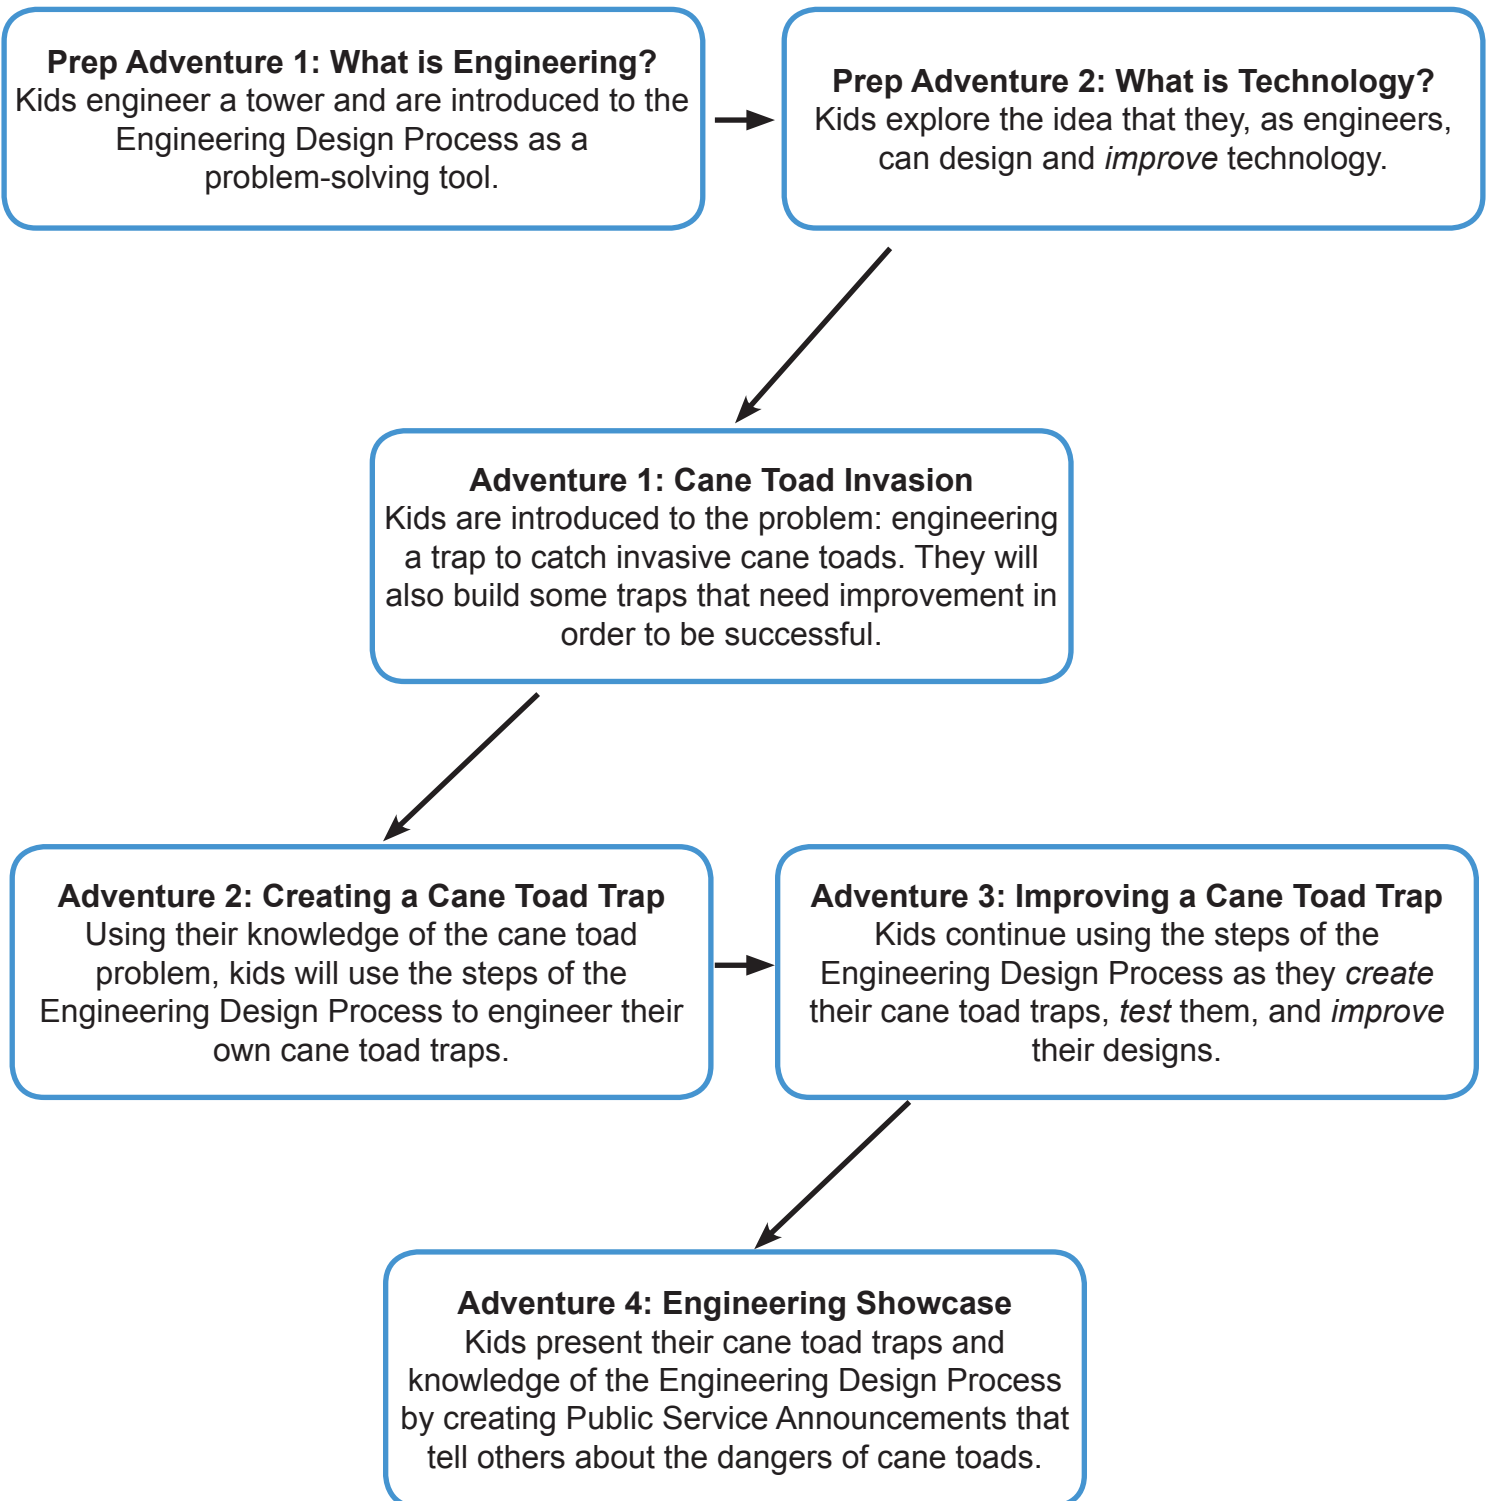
**Prep Adventure 1: What is Engineering?**
Kids engineer a tower and are introduced to the Engineering Design Process as a problem-solving tool.

**Prep Adventure 2: What is Technology?**
Kids explore the idea that they, as engineers, can design and *improve* technology.

**Adventure 1: Cane Toad Invasion**
Kids are introduced to the problem: engineering a trap to catch invasive cane toads. They will also build some traps that need improvement in order to be successful.

**Adventure 2: Creating a Cane Toad Trap**
Using their knowledge of the cane toad problem, kids will use the steps of the Engineering Design Process to engineer their own cane toad traps.

**Adventure 3: Improving a Cane Toad Trap**
Kids continue using the steps of the Engineering Design Process as they *create* their cane toad traps, *test* them, and *improve* their designs.

**Adventure 4: Engineering Showcase**
Kids present their cane toad traps and knowledge of the Engineering Design Process by creating Public Service Announcements that tell others about the dangers of cane toads.